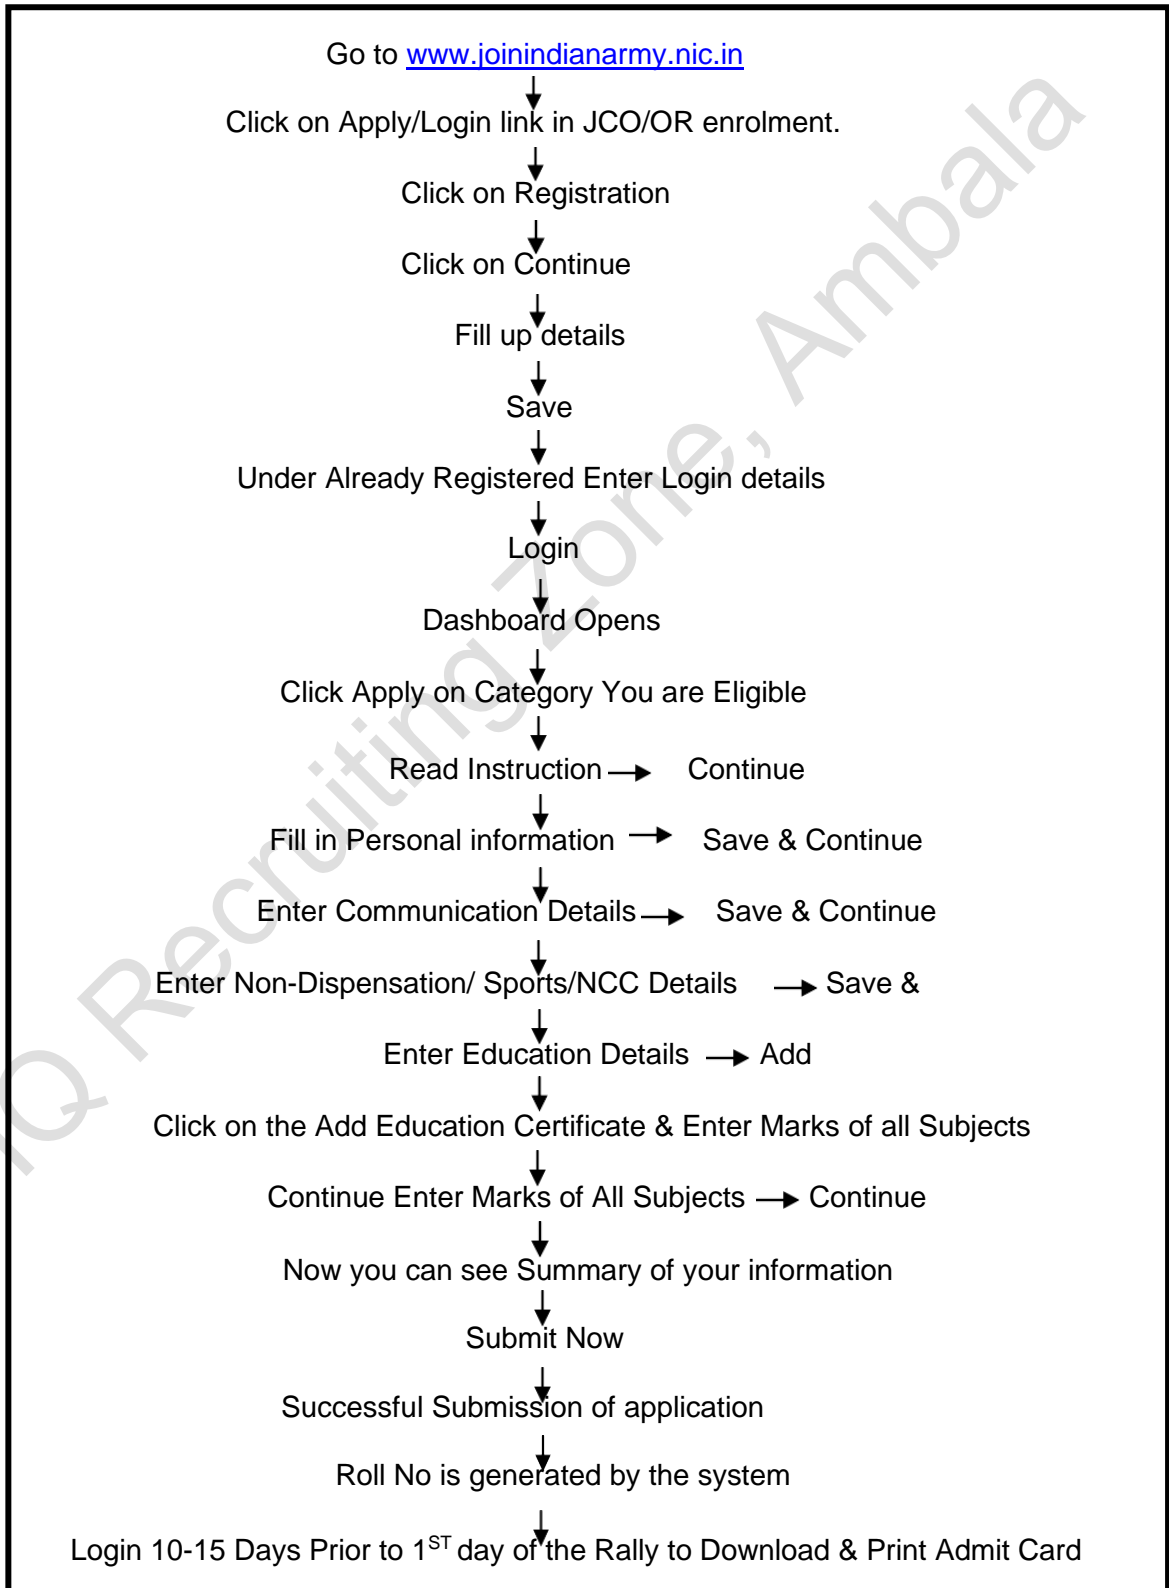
Go to www.joinindianarmy.nic.in

Click on Apply/Login link in JCO/OR enrolment.

Click on Registration

Click on Continue

Fill up details

Save

Under Already Registered Enter Login details

Login

Dashboard Opens

Click Apply on Category You are Eligible

Read Instruction → Continue

Fill in Personal information → Save & Continue

Enter Communication Details → Save & Continue

Enter Non-Dispensation/ Sports/NCC Details → Save &

Enter Education Details → Add

Click on the Add Education Certificate & Enter Marks of all Subjects

Continue Enter Marks of All Subjects → Continue

Now you can see Summary of your information

Submit Now

Successful Submission of application

Roll No is generated by the system

Login 10-15 Days Prior to 1$^{ST}$ day of the Rally to Download & Print Admit Card

IQ Recruiting Zone, Ambala